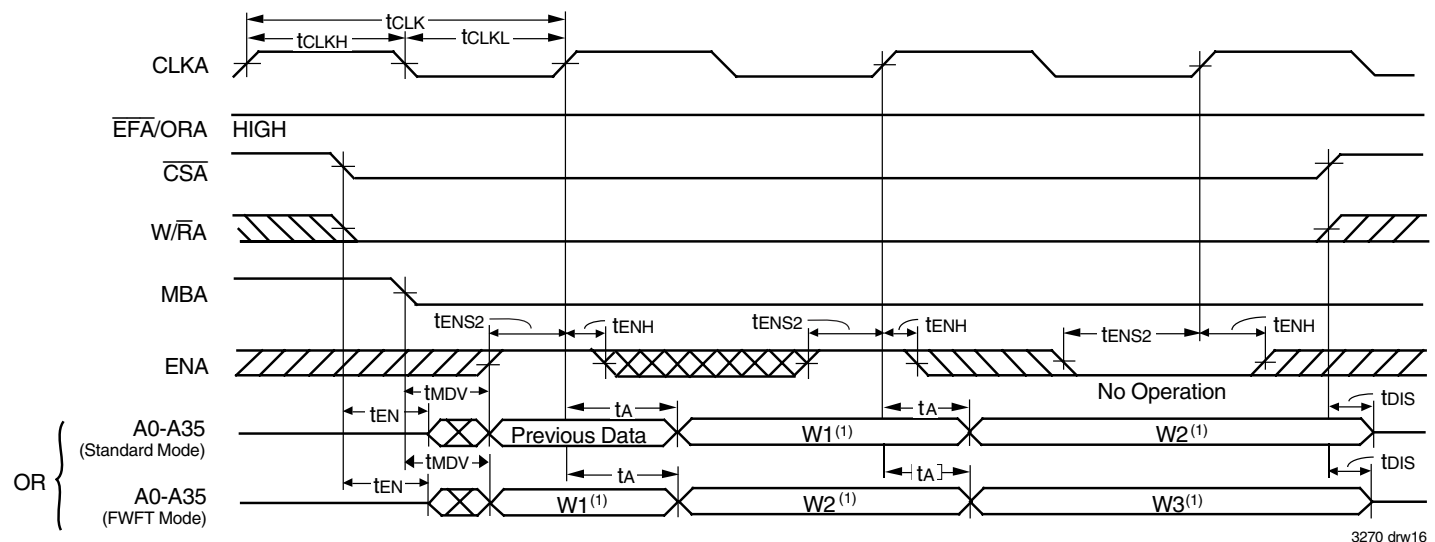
$t_{CLK}$
$t_{CLKH}$
$t_{CLKL}$
CLKA
$\overline{EFA}$/ORA HIGH
$\overline{CSA}$
W/$\overline{R}$A
MBA
$t_{ENS2}$
$t_{ENH}$
$t_{ENS2}$
$t_{ENH}$
$t_{ENS2}$
$t_{ENH}$
ENA
No Operation
$t_{MDV}$
$t_{EN}$
$t_{A}$
$t_{A}$
$t_{DIS}$
A0-A35 (Standard Mode)
Previous Data
W1$^{(1)}$
W2$^{(1)}$
$t_{MDV}$
$t_{EN}$
$t_{A}$
$t_{A}$
$t_{DIS}$
OR
A0-A35 (FWFT Mode)
W1$^{(1)}$
W2$^{(1)}$
W3$^{(1)}$
3270 drw16